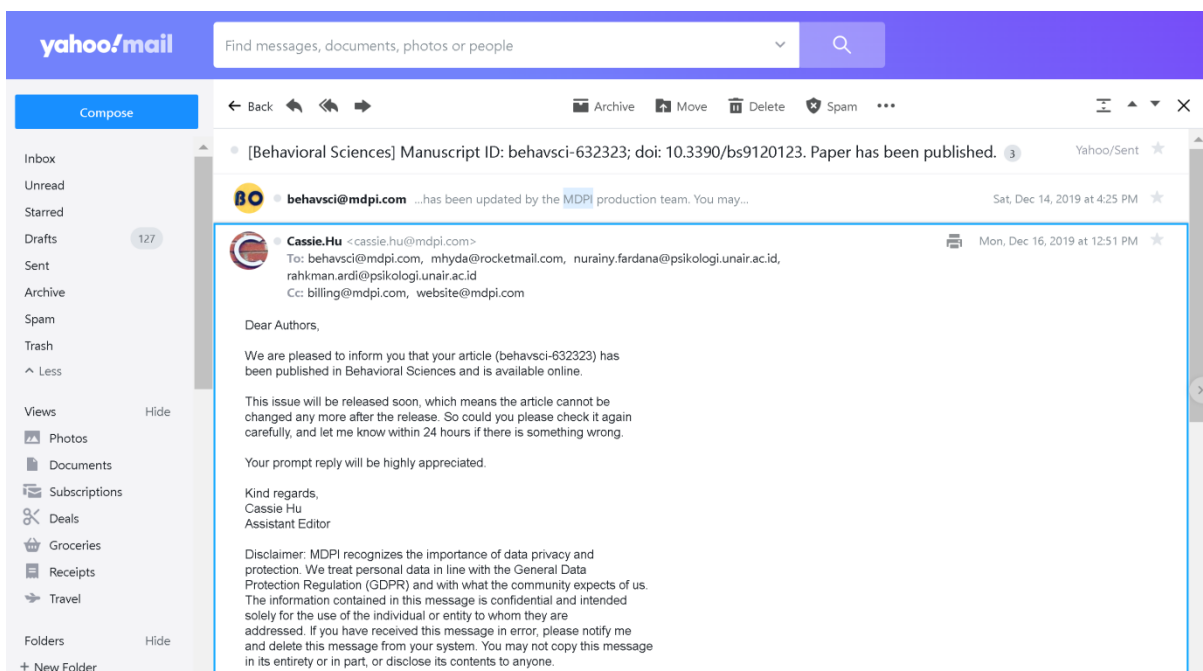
yahoo!mail

Find messages, documents, photos or people

Compose

Inbox
Unread
Starred
Drafts 127
Sent
Archive
Spam
Trash
^ Less

Views Hide
Photos
Documents
Subscriptions
Deals
Groceries
Receipts
Travel

Folders Hide
+ New Folder

← Back Archive Move Delete Spam •••

[Behavioral Sciences] Manuscript ID: behavsci-632323; doi: 10.3390/bs9120123. Paper has been published. 3 Yahoo/Sent

BO behavsci@mdpi.com ...has been updated by the MDPI production team. You may... Sat, Dec 14, 2019 at 4:25 PM

Cassie.Hu <cassie.hu@mdpi.com> Mon, Dec 16, 2019 at 12:51 PM
To: behavsci@mdpi.com, mhyda@rocketmail.com, nurainy.fardana@psikologi.unair.ac.id, rahkman.ardi@psikologi.unair.ac.id
Cc: billing@mdpi.com, website@mdpi.com

Dear Authors,

We are pleased to inform you that your article (behavsci-632323) has been published in Behavioral Sciences and is available online.

This issue will be released soon, which means the article cannot be changed any more after the release. So could you please check it again carefully, and let me know within 24 hours if there is something wrong.

Your prompt reply will be highly appreciated.

Kind regards,
Cassie Hu
Assistant Editor

Disclaimer: MDPI recognizes the importance of data privacy and protection. We treat personal data in line with the General Data Protection Regulation (GDPR) and with what the community expects of us. The information contained in this message is confidential and intended solely for the use of the individual or entity to whom they are addressed. If you have received this message in error, please notify me and delete this message from your system. You may not copy this message in its entirety or in part, or disclose its contents to anyone.